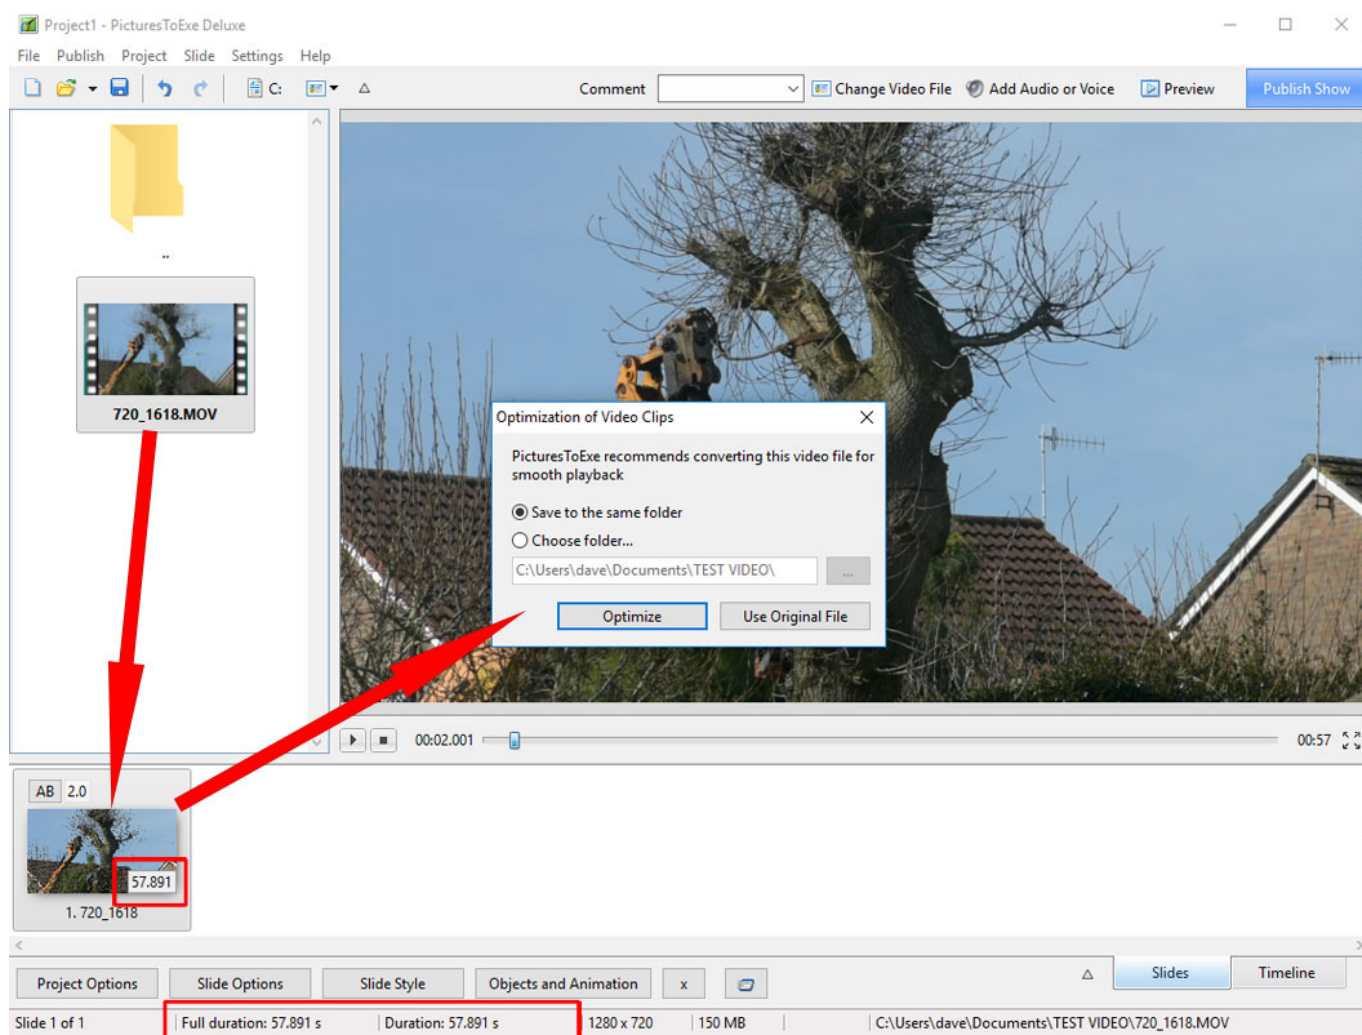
Project1 - PicturesToExe Deluxe

File Publish Project Slide Settings Help

C:

Comment

Change Video File

Add Audio or Voice

Preview

Publish Show

..

720_1618.MOV

Optimization of Video Clips

PicturesToExe recommends converting this video file for smooth playback

Save to the same folder

Choose folder...

C:\Users\dave\Documents\TEST VIDEO\

...

Optimize

Use Original File

00:02.001

00:57

AB 2.0

57.891

1. 720_1618

Project Options

Slide Options

Slide Style

Objects and Animation

x

Slides

Timeline

Slide 1 of 1

Full duration: 57.891 s

Duration: 57.891 s

1280 x 720

150 MB

C:\Users\dave\Documents\TEST VIDEO\720_1618.MOV